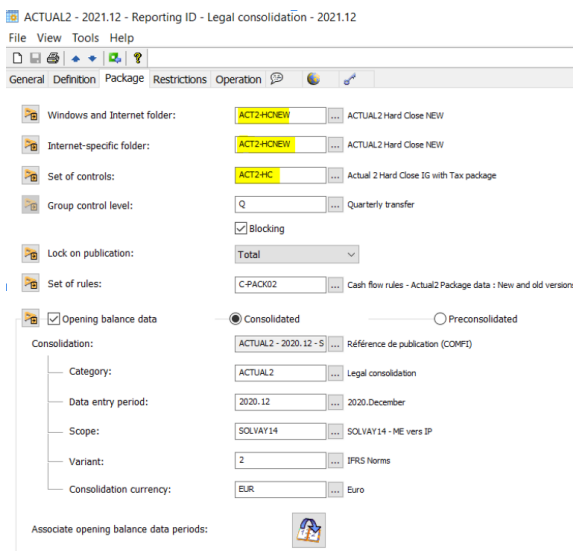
ACTUAL2 - 2021.12 - Reporting ID - Legal consolidation - 2021.12

File View Tools Help

General Definition Package Restrictions Operation

Windows and Internet folder: ACT2-HCNEW ... ACTUAL2 Hard Close NEW

Internet-specific folder: ACT2-HCNEW ... ACTUAL2 Hard Close NEW

Set of controls: ACT2-HC ... Actual 2 Hard Close IG with Tax package

Group control level: Q ... Quarterly transfer

Blocking

Lock on publication: Total

Set of rules: C-PACK02 ... Cash flow rules - Actual2 Package data : New and old version

Opening balance data Consolidated Preconsolidated

Consolidation: ACTUAL2 - 2020.12 - S ... Référence de publication (COMFI)

Category: ACTUAL2 ... Legal consolidation

Data entry period: 2020.12 ... 2020.December

Scope: SOLVAY14 ... SOLVAY14 - ME vers IP

Variant: 2 ... IFRS Norms

Consolidation currency: EUR ... Euro

Associate opening balance data periods: